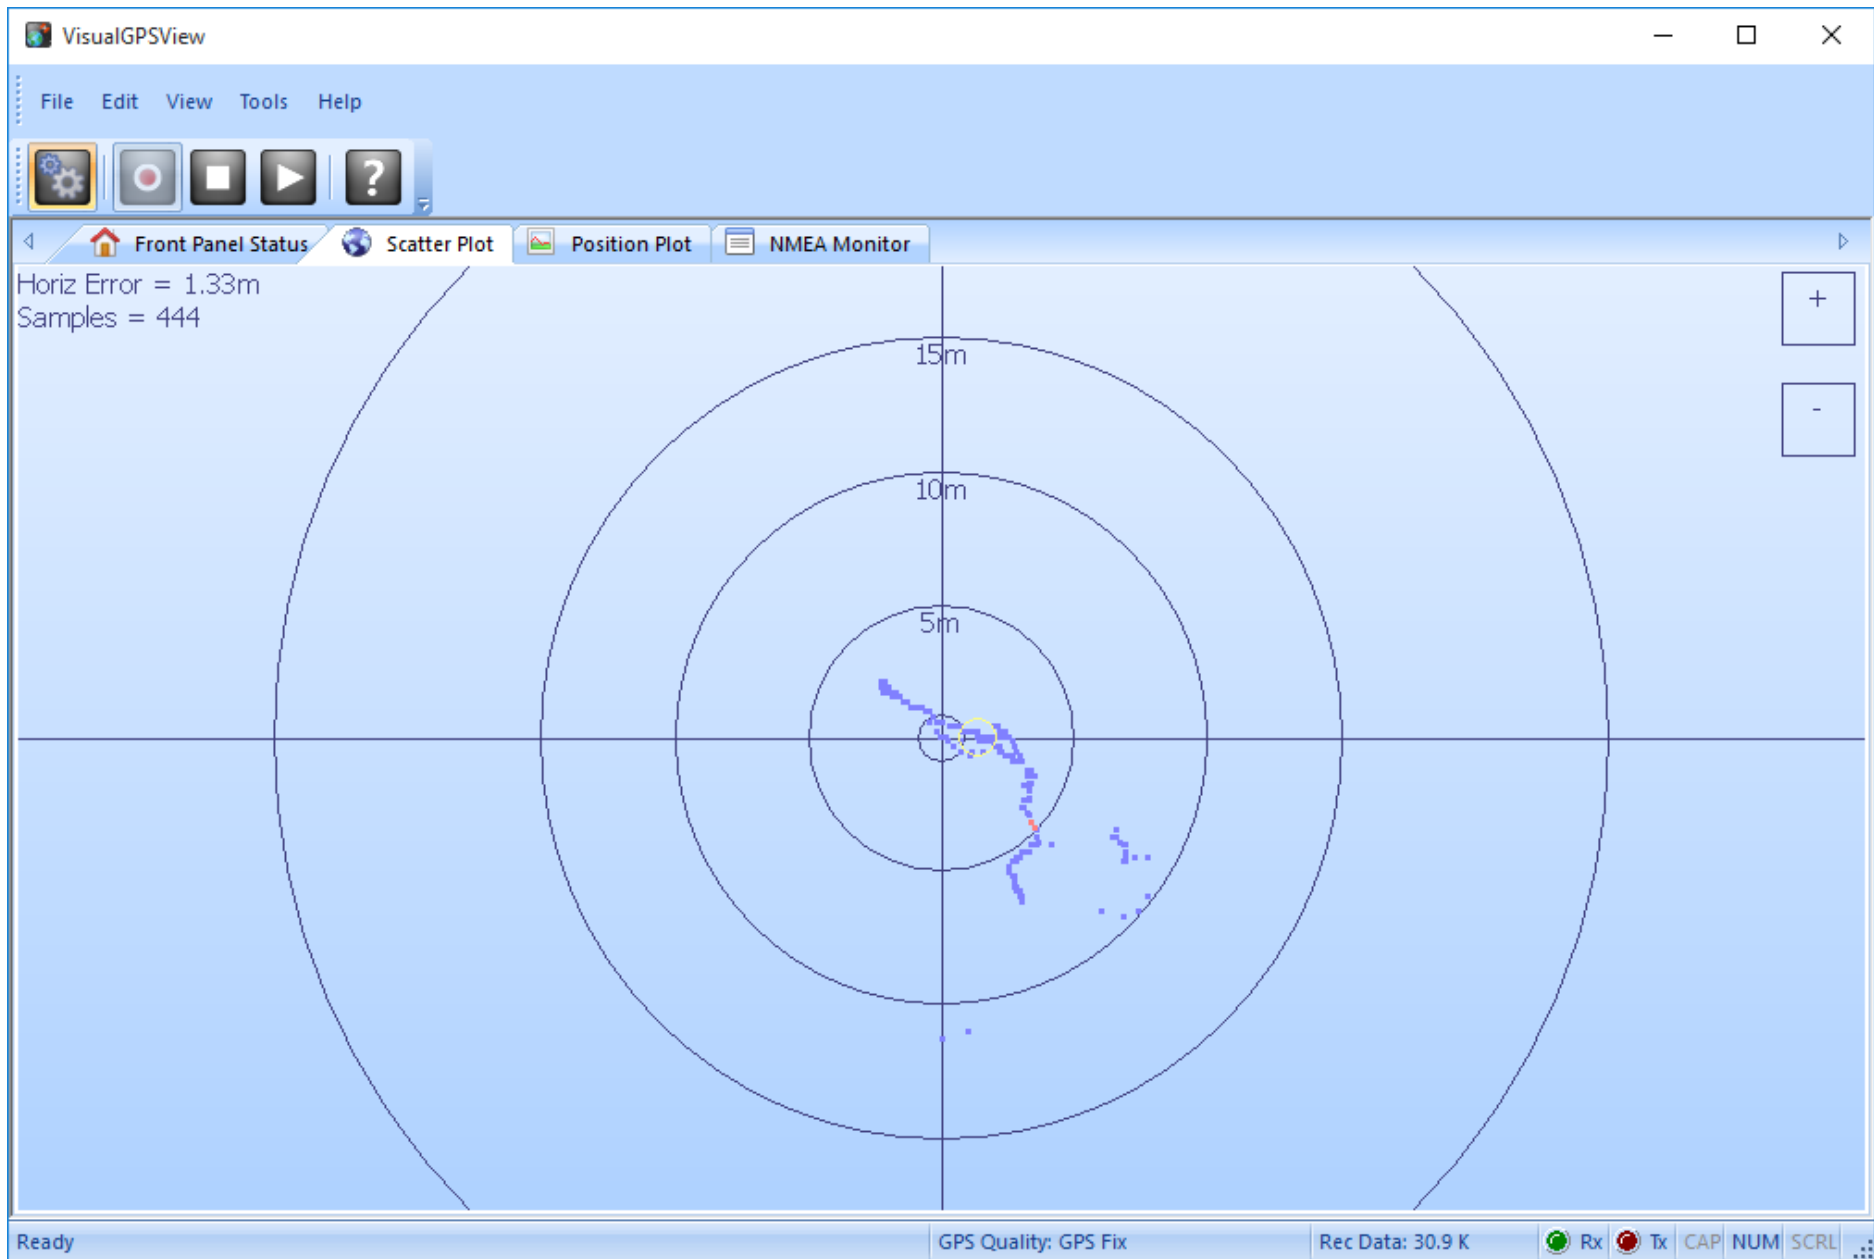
VisualGPSView

File Edit View Tools Help

?

Front Panel Status Scatter Plot Position Plot NMEA Monitor

Horiz Error = 1.33m
Samples = 444

+
-

15m
10m
5m

Ready GPS Quality: GPS Fix Rec Data: 30.9 K Rx Tx CAP NUM SCRL